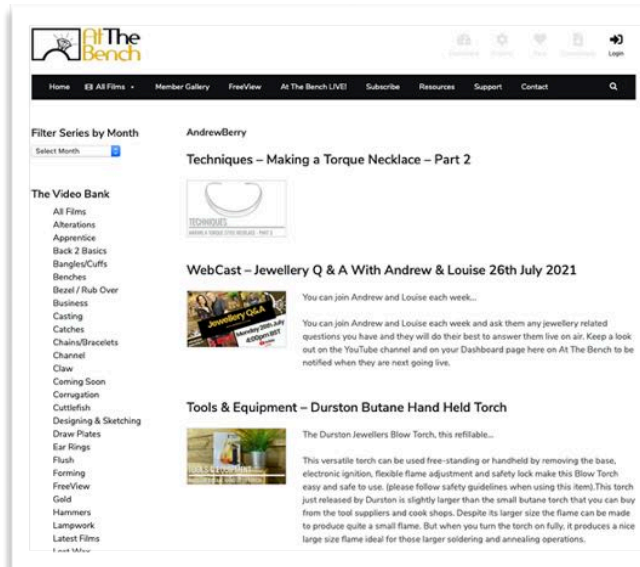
At The Bench

Dashboard Profile Favs Downloads Login

Home All Films Member Gallery FreeView At The Bench LIVE! Subscribe Resources Support Contact

Filter Series by Month

Select Month

The Video Bank

All Films
Alterations
Apprentice
Back 2 Basics
Bangles/Cuffs
Benches
Bezel / Rub Over
Business
Casting
Catches
Chains/Bracelets
Channel
Claw
Coming Soon
Corrugation
Cuttlefish
Designing & Sketching
Draw Plates
Ear Rings
Flush
Forming
FreeView
Gold
Hammers
Lampwork
Latest Films
Lost Wax

AndrewBerry

Techniques – Making a Torque Necklace – Part 2

TECHNIQUES
MAKING A TORQUE STYLE NECKLACE - PART 2

WebCast – Jewellery Q & A With Andrew & Louise 26th July 2021

Jewellery Q&A
Monday 26th July
4:00pm BST

You can join Andrew and Louise each week...

You can join Andrew and Louise each week and ask them any jewellery related questions you have and they will do their best to answer them live on air. Keep a look out on the YouTube channel and on your Dashboard page here on At The Bench to be notified when they are next going live.

Tools & Equipment – Durston Butane Hand Held Torch

TOOLS & EQUIPMENT

The Durston Jewellers Blow Torch, this refillable...

This versatile torch can be used free-standing or handheld by removing the base, electronic ignition, flexible flame adjustment and safety lock make this Blow Torch easy and safe to use. (please follow safety guidelines when using this item).This torch just released by Durston is slightly larger than the small butane torch that you can buy from the tool suppliers and cook shops. Despite its larger size the flame can be made to produce quite a small flame. But when you turn the torch on fully, it produces a nice large size flame ideal for those larger soldering and annealing operations.